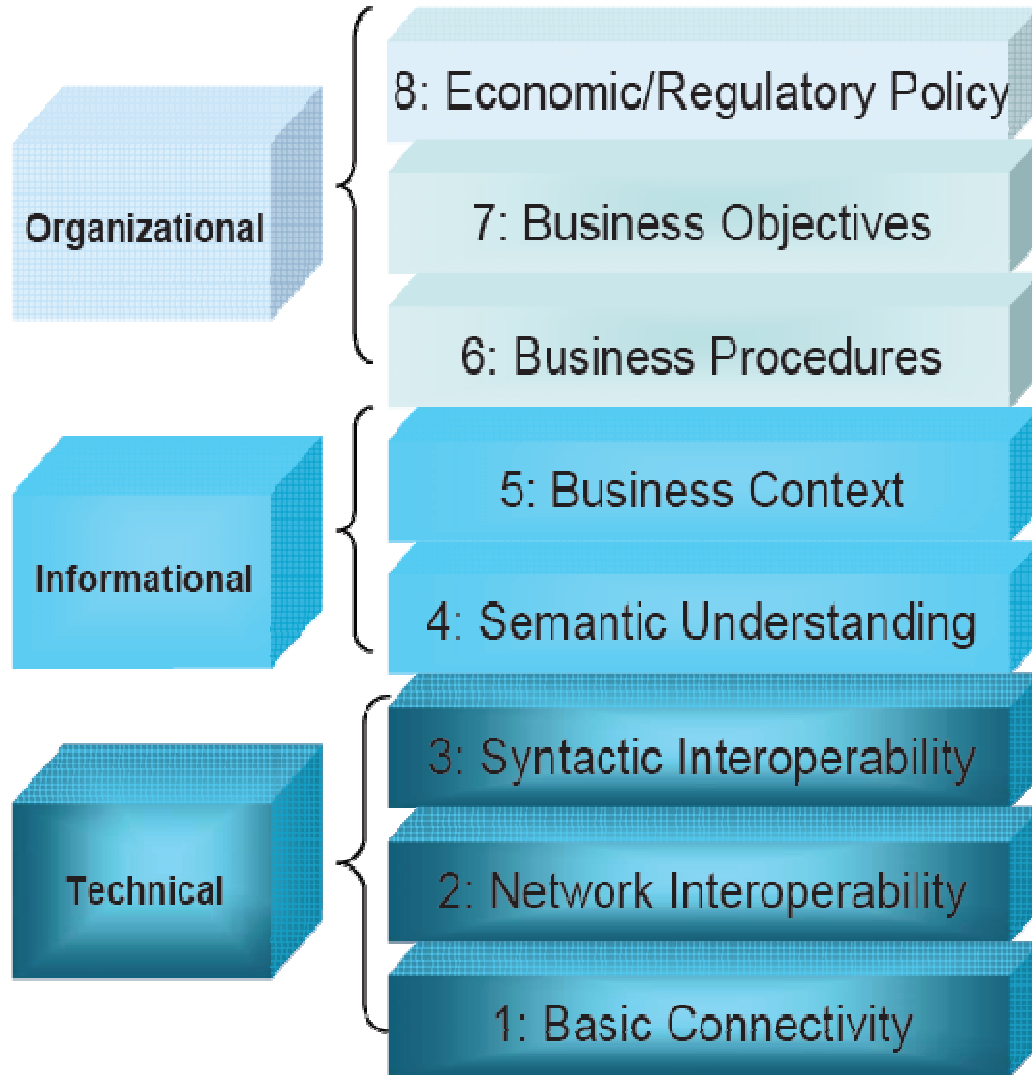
Organizational

8: Economic/Regulatory Policy

7: Business Objectives

6: Business Procedures

Informational

5: Business Context

4: Semantic Understanding

Technical

3: Syntactic Interoperability

2: Network Interoperability

1: Basic Connectivity